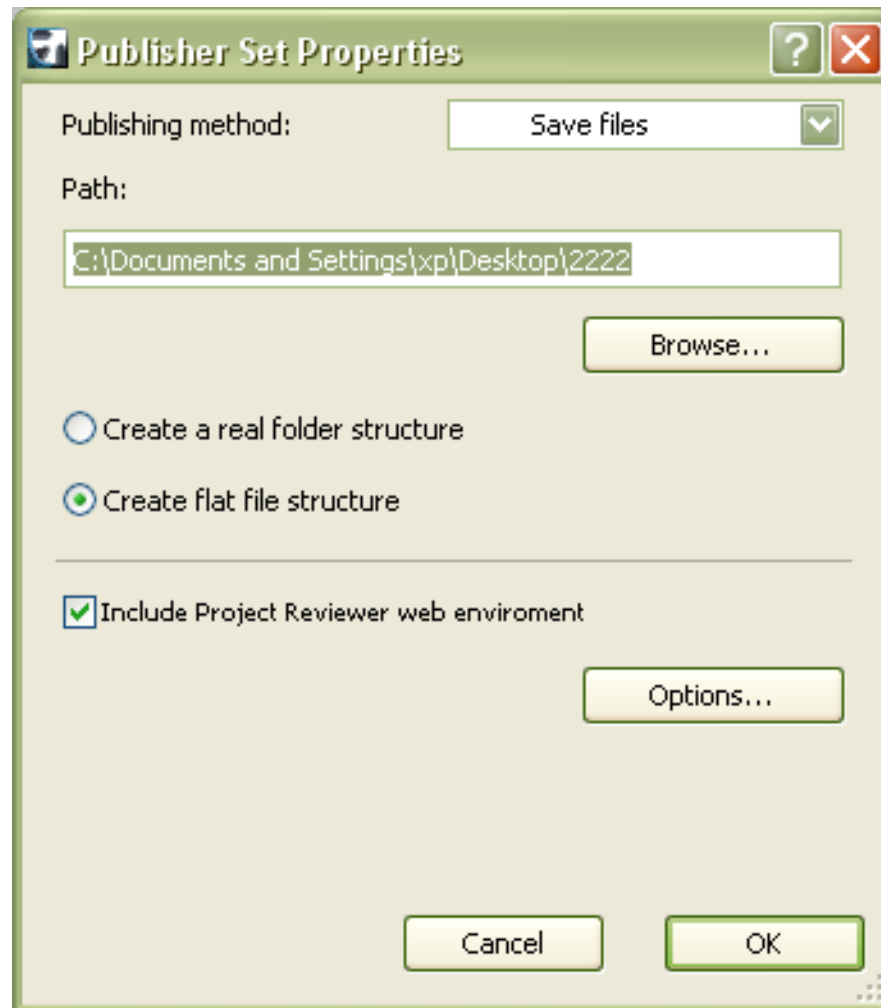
Publisher Set Properties

?

Publishing method:

Save files

Path:

C:\Documents and Settings\xp\Desktop\2222

Browse...

Create a real folder structure

Create flat file structure

Include Project Reviewer web enviroment

Options...

Cancel

OK